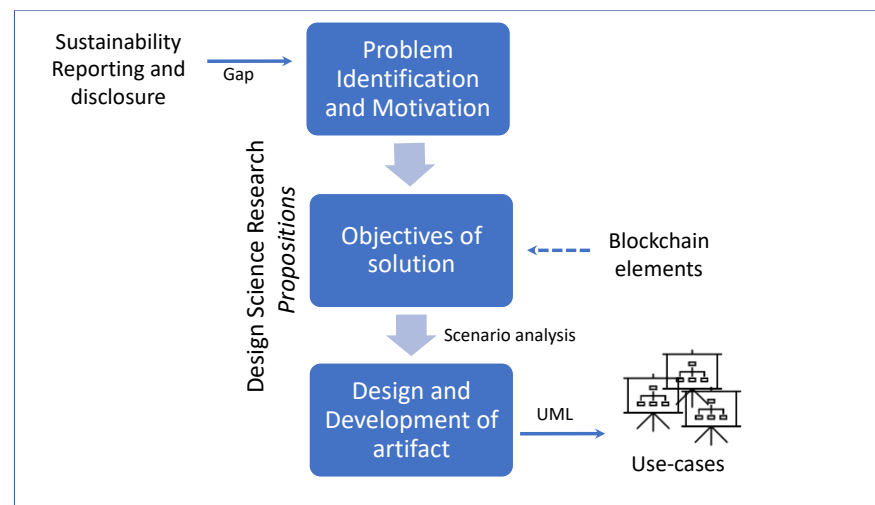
Sustainability Reporting and disclosure

Gap

Problem Identification and Motivation

Design Science Research
*Propositions*

Objectives of solution

Blockchain elements

Scenario analysis

Design and Development of artifact

UML

Use-cases